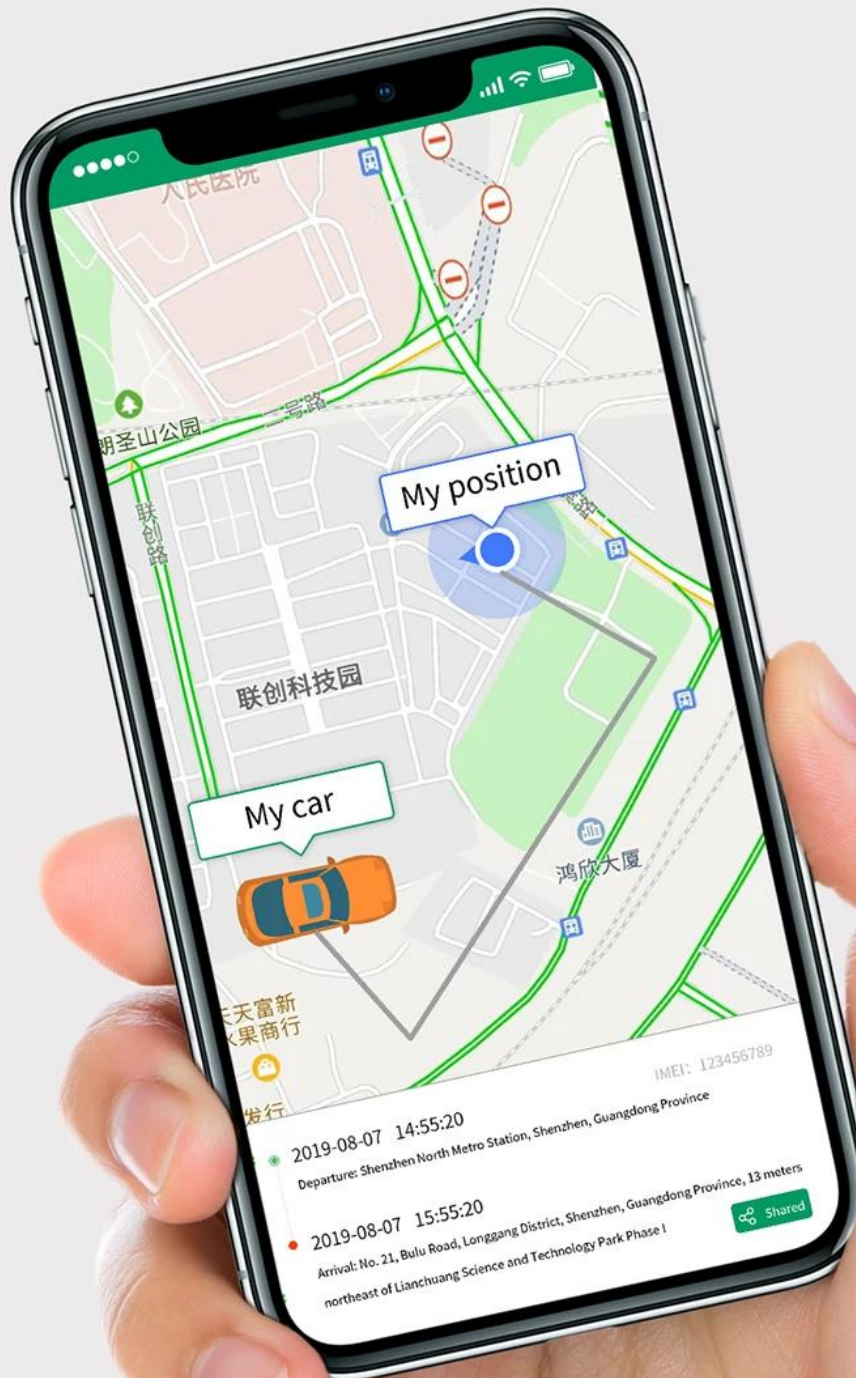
人民医院

朗圣山公园

二号路

联创路

My position

联创科技园

My car

鸿欣大厦

天天富新
水果商行

发行

IMEI: 123456789

2019-08-07 14:55:20
Departure: Shenzhen North Metro Station, Shenzhen, Guangdong Province

2019-08-07 15:55:20
Arrival: No. 21, Bulu Road, Longgang District, Shenzhen, Guangdong Province, 13 meters northeast of Lianchuang Science and Technology Park Phase I

Shared